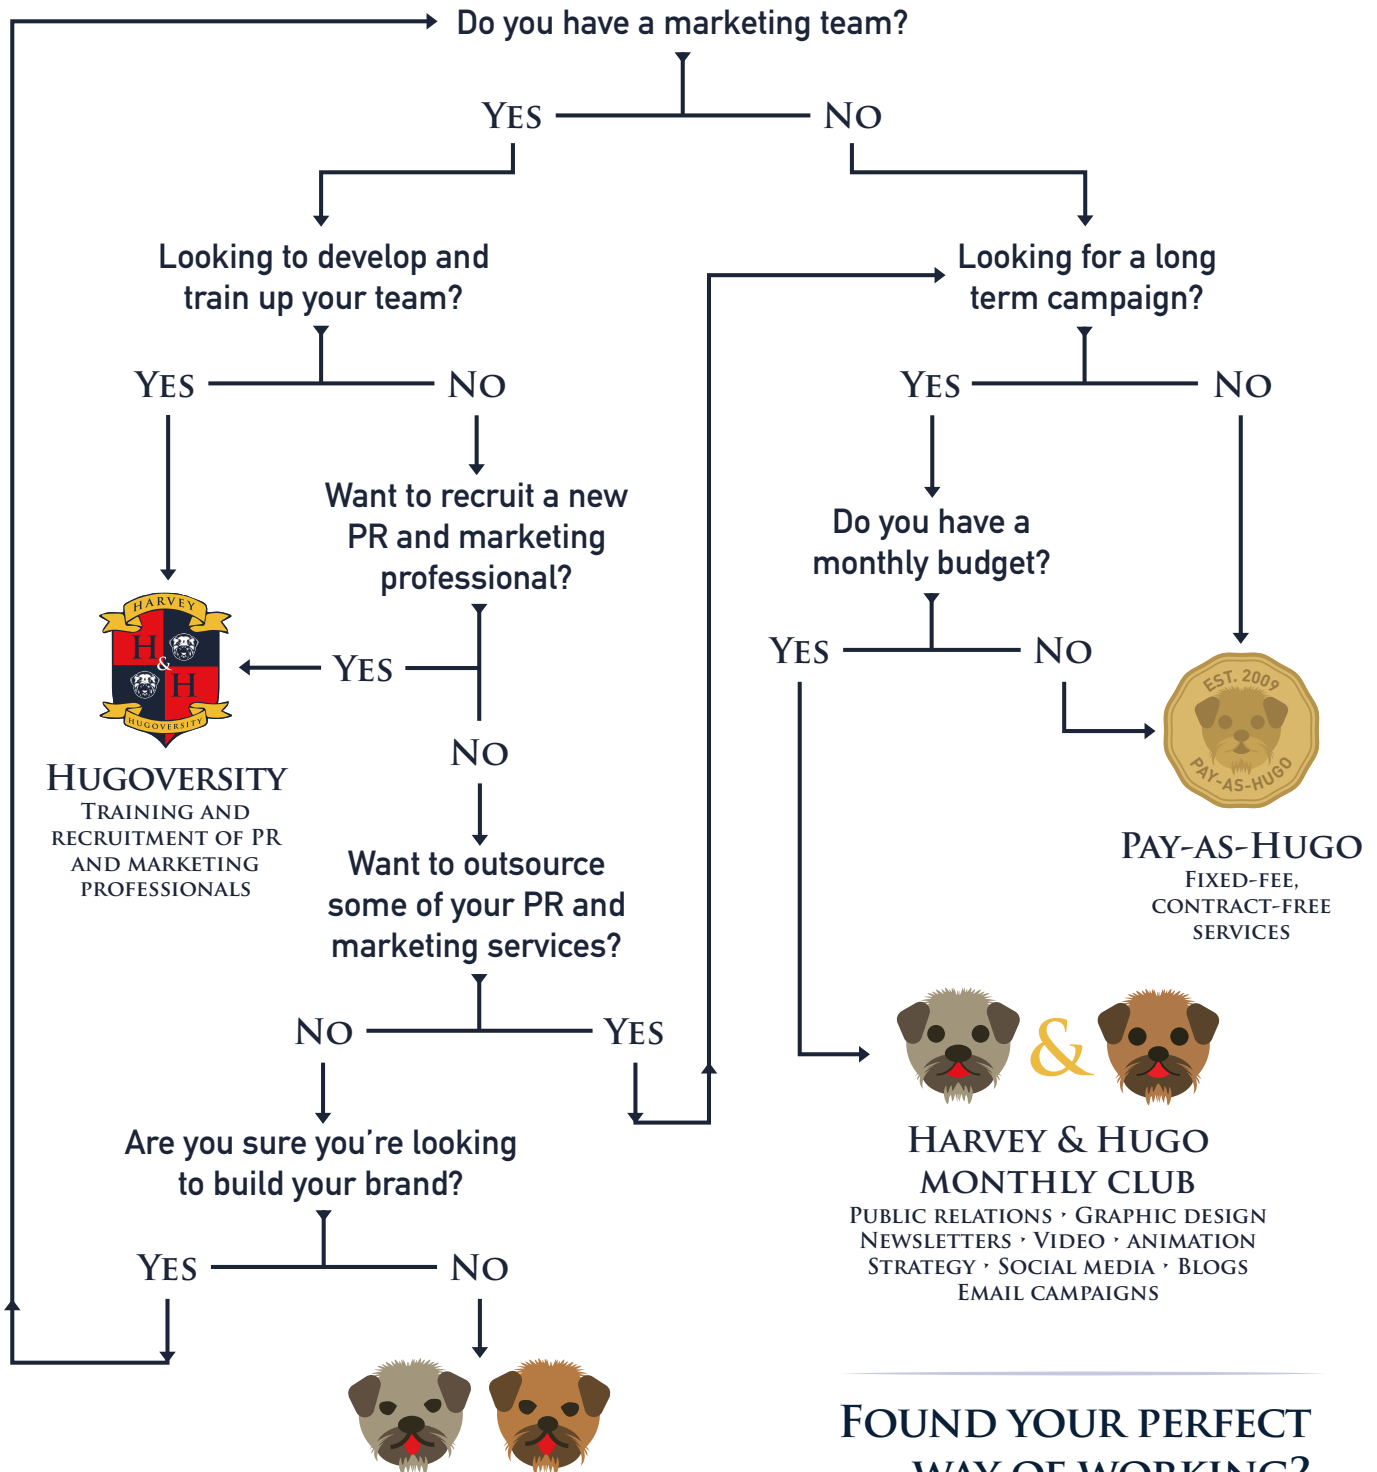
Do you have a marketing team?

Yes

No

Looking to develop and train up your team?

Yes

No

Want to recruit a new PR and marketing professional?

Yes

No

HARVEY
H & H
HUGOVERSITY

Hugoversity
Training and recruitment of PR and marketing professionals

Want to outsource some of your PR and marketing services?

No

Yes

Are you sure you're looking to build your brand?

Yes

No

Looking for a long term campaign?

Yes

No

Do you have a monthly budget?

Yes

No

EST. 2009
PAY-AS-HUGO

Pay-as-Hugo
Fixed-fee, contract-free services

&

Harvey & Hugo Monthly Club
Public Relations · Graphic Design
Newsletters · Video · Animation
Strategy · Social Media · Blogs
Email Campaigns

Found your perfect
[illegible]